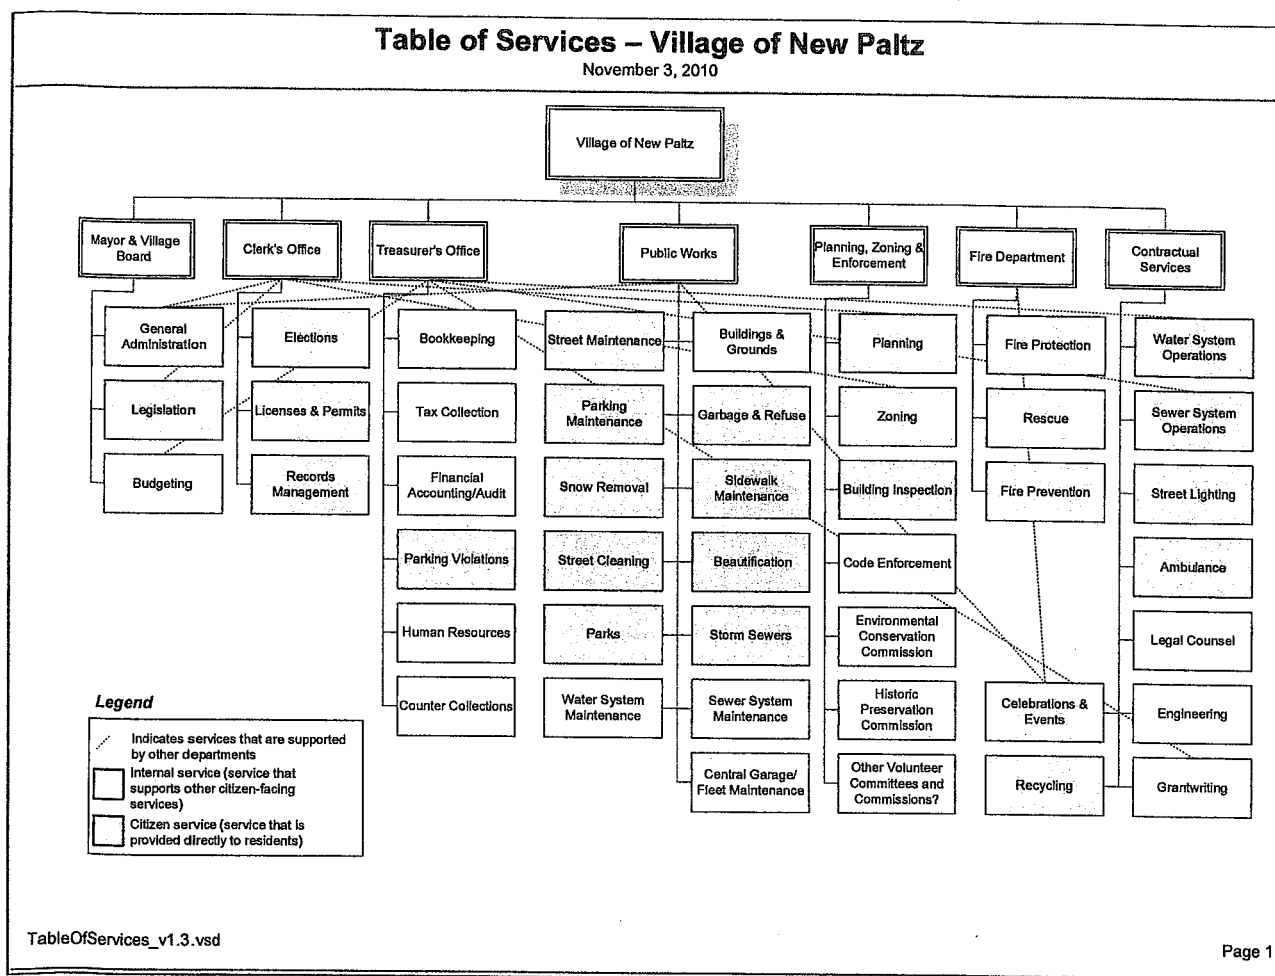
Table of Services – Village of New Paltz
November 3, 2010

Village of New Paltz

Mayor & Village Board

General Administration

Legislation

Budgeting

Clerk's Office

Elections

Licenses & Permits

Records Management

Treasurer's Office

Bookkeeping

Tax Collection

Financial Accounting/Audit

Parking Violations

Human Resources

Counter Collections

Public Works

Street Maintenance

Parking Maintenance

Snow Removal

Street Cleaning

Parks

Water System Maintenance

Buildings & Grounds

Garbage & Refuse

Sidewalk Maintenance

Beautification

Storm Sewers

Sewer System Maintenance

Central Garage/ Fleet Maintenance

Planning, Zoning & Enforcement

Planning

Zoning

Building Inspection

Code Enforcement

Environmental Conservation Commission

Historic Preservation Commission

Other Volunteer Committees and Commissions?

Fire Department

Fire Protection

Rescue

Fire Prevention

Celebrations & Events

Recycling

Contractual Services

Water System Operations

Sewer System Operations

Street Lighting

Ambulance

Legal Counsel

Engineering

Grantwriting

Legend

Indicates services that are supported by other departments

Internal service (service that supports other citizen-facing services)

Citizen service (service that is provided directly to residents)

TableOfServices_v1.3.vsd

Page 1